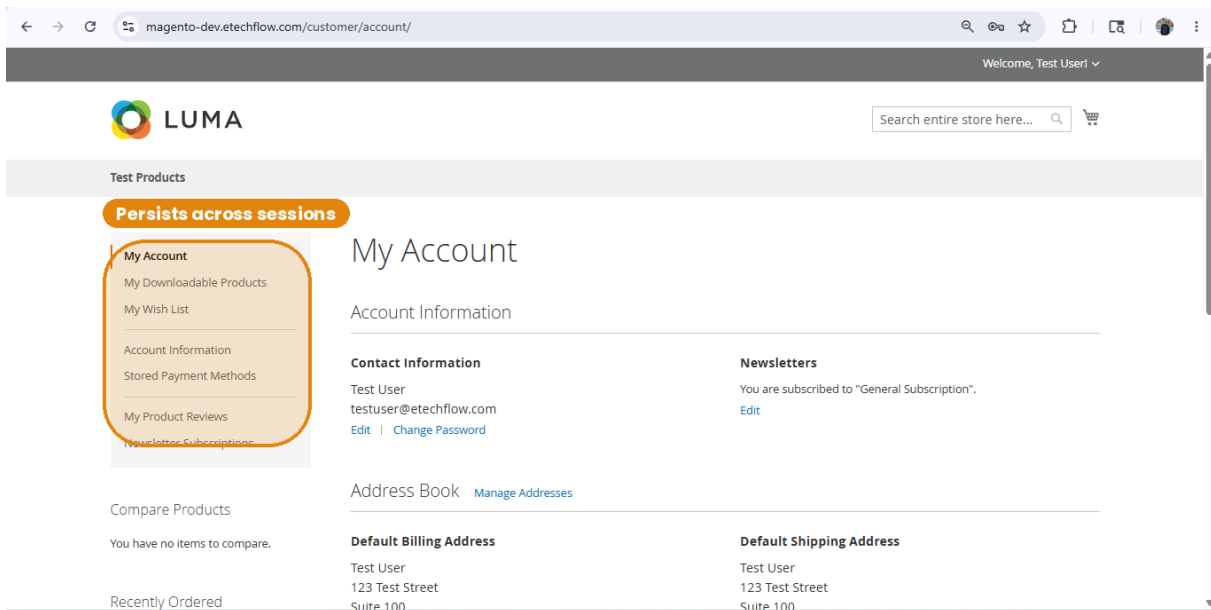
magento-dev.etechflow.com/customer/account/

Welcome, Test User!

LUMA

Search entire store here...

Test Products

Persists across sessions

My Account
My Downloadable Products
My Wish List
Account Information
Stored Payment Methods
My Product Reviews
Newsletter Subscriptions

My Account

Account Information

Contact Information
Test User
testuser@etechflow.com
Edit | Change Password

Newsletters
You are subscribed to "General Subscription".
Edit

Address Book Manage Addresses

Default Billing Address
Test User
123 Test Street
Suite 100

Default Shipping Address
Test User
123 Test Street
Suite 100

Compare Products
You have no items to compare.

Recently Ordered